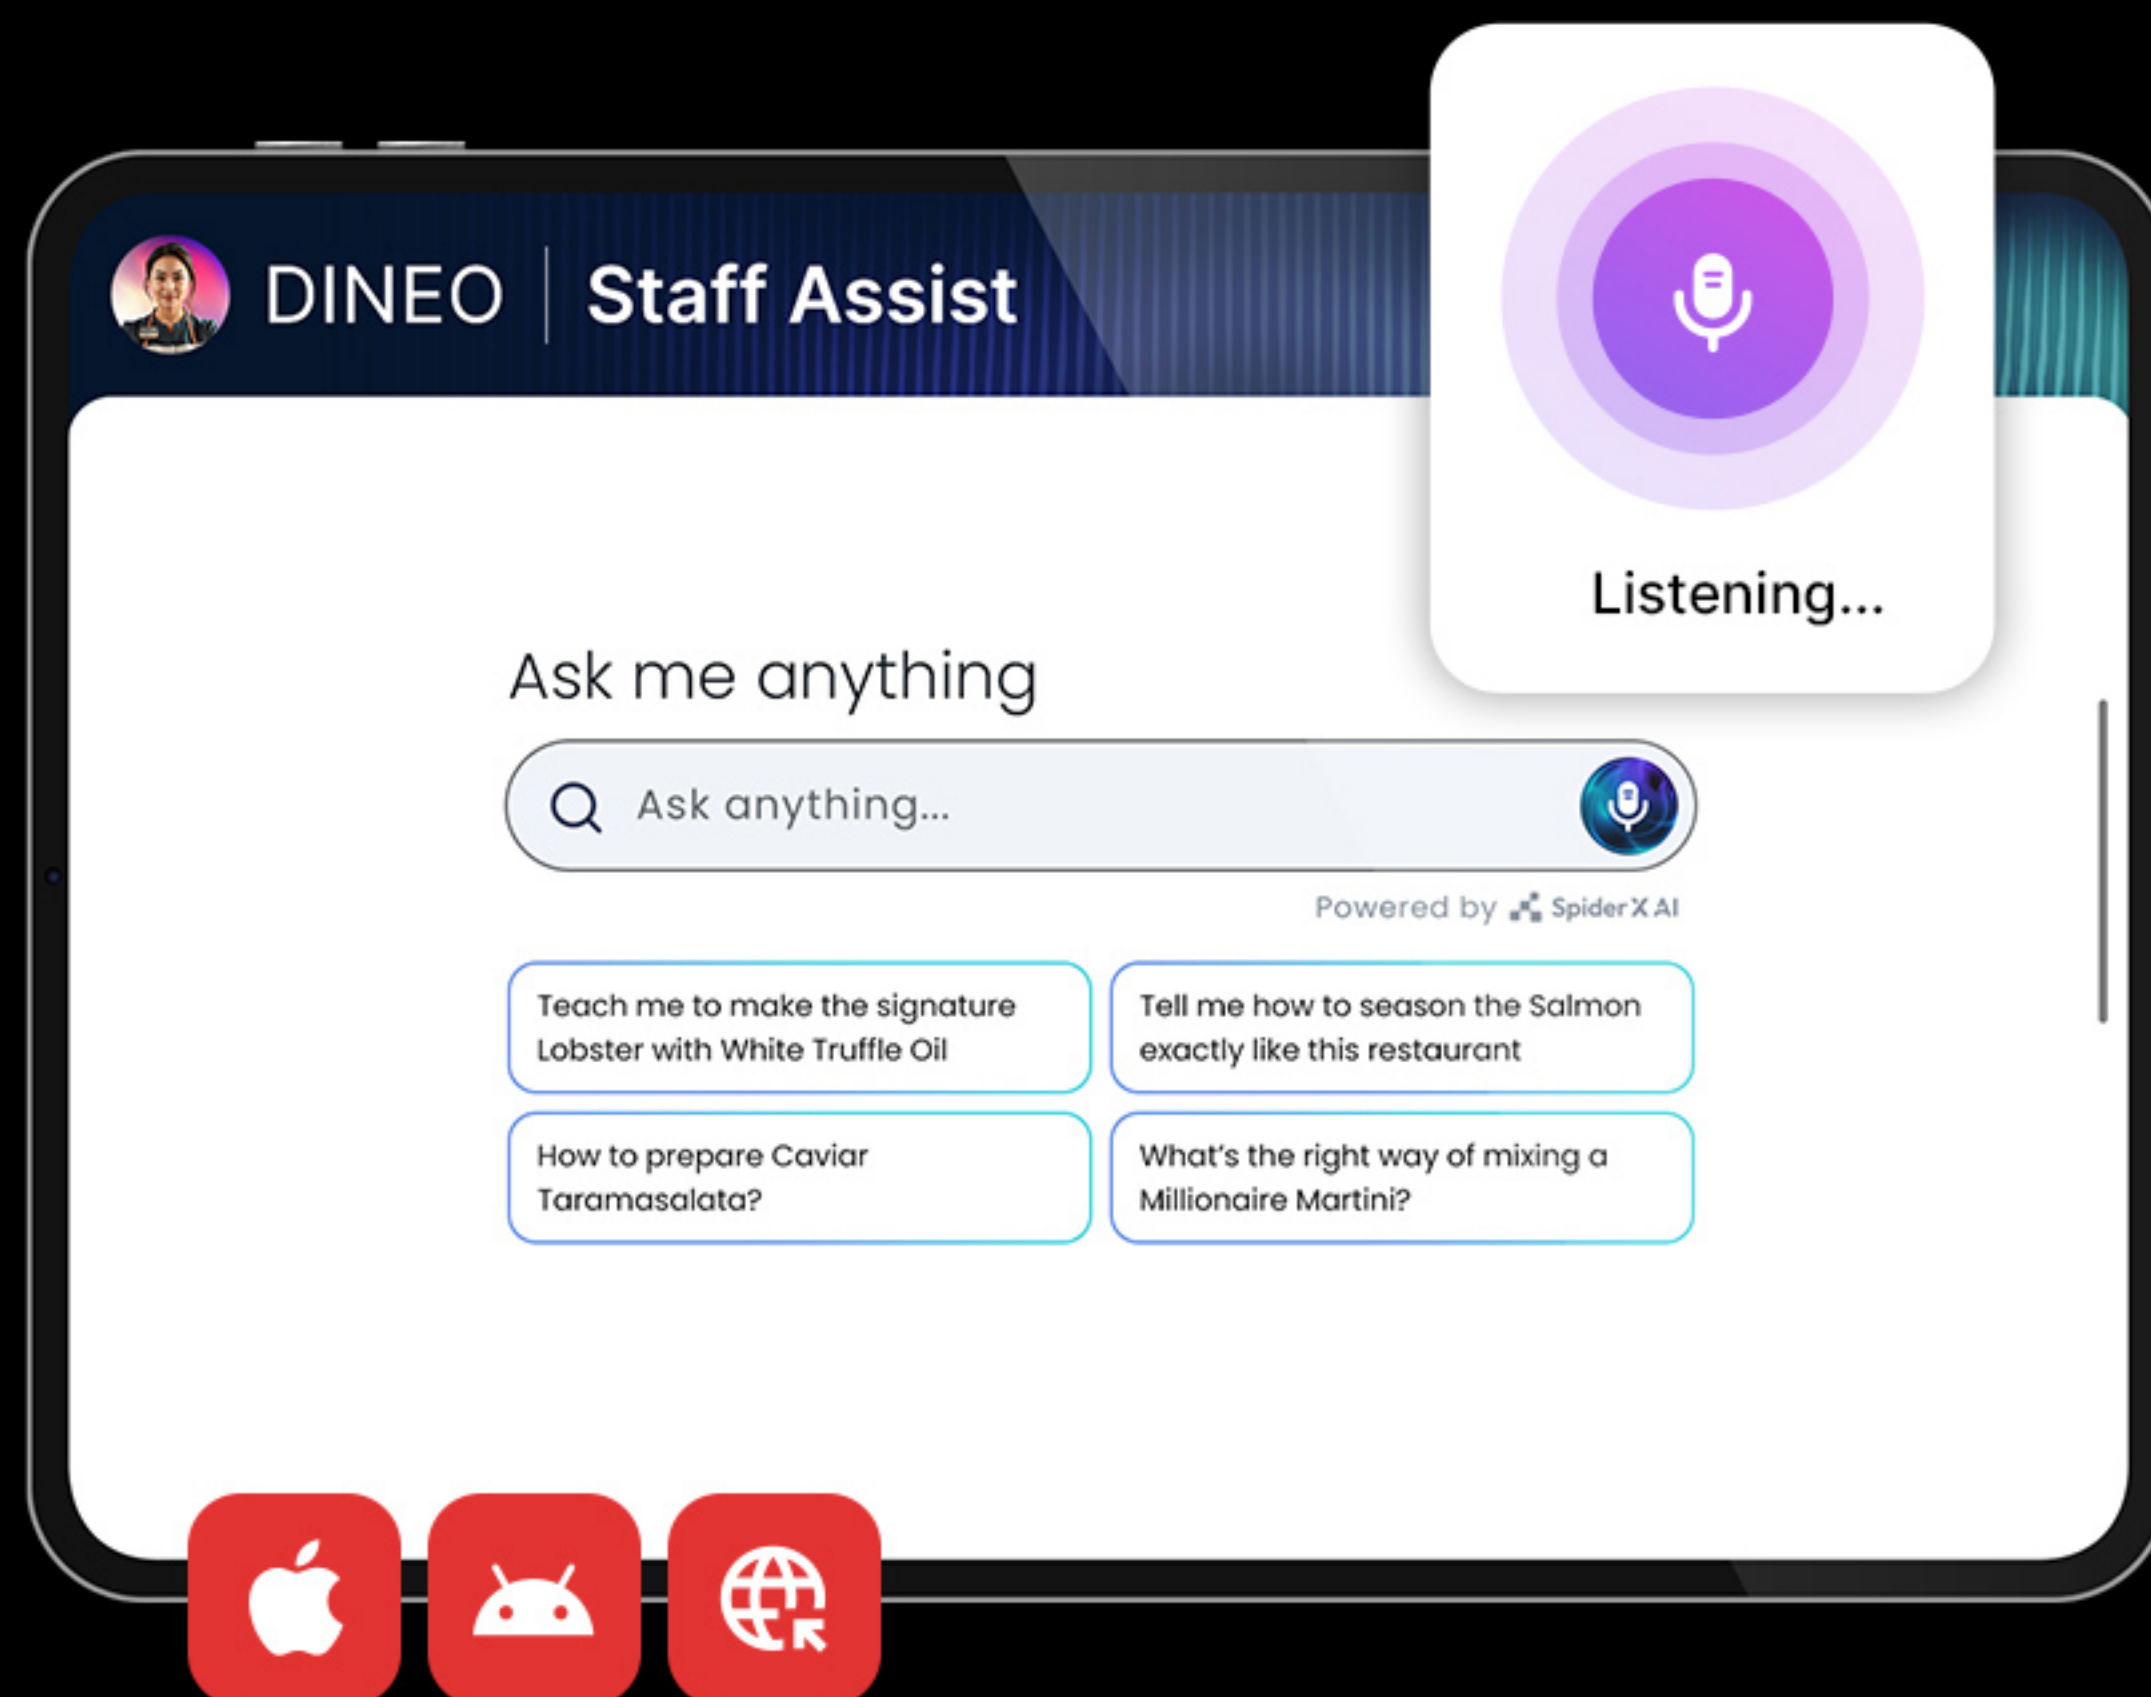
DINEO | Staff Assist

Listening...

Ask me anything

Ask anything...

Powered by SpiderX AI

Teach me to make the signature Lobster with White Truffle Oil

Tell me how to season the Salmon exactly like this restaurant

How to prepare Caviar Taramasalata?

What's the right way of mixing a Millionaire Martini?